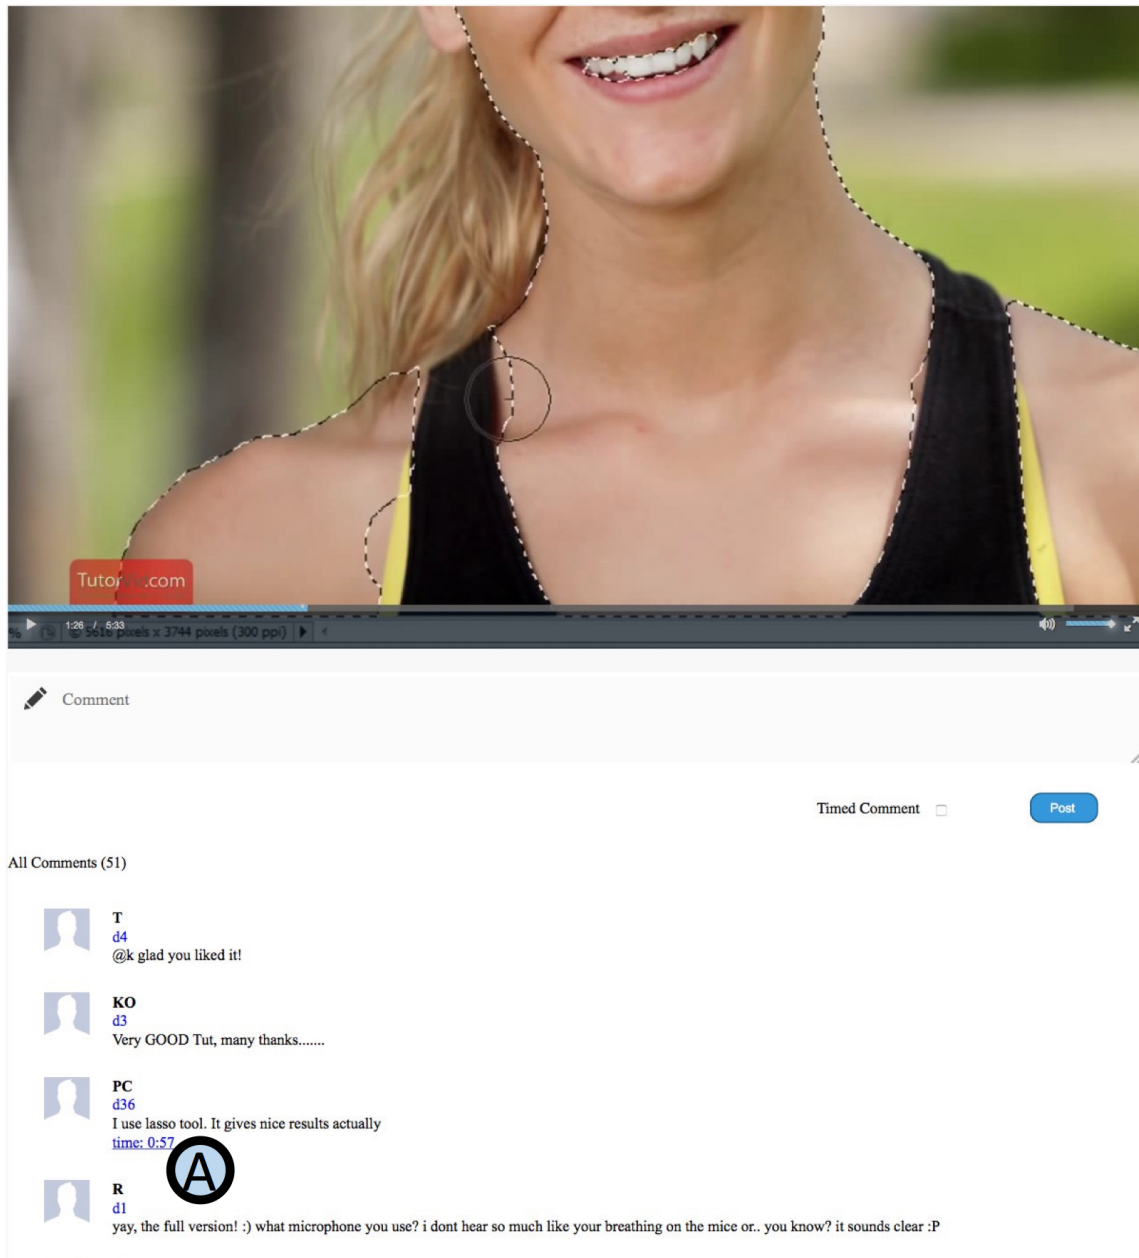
Tutor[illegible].com

1:26 / 5:33 5616 pixels x 3744 pixels (300 ppi)

Comment

Timed Comment

Post

All Comments (51)

T
d4
@k glad you liked it!

KO
d3
Very GOOD Tut, many thanks.......

PC
d36
I use lasso tool. It gives nice results actually
time: 0:57

A

R
d1
yay, the full version! :) what microphone you use? i dont hear so much like your breathing on the mice or.. you know? it sounds clear :P